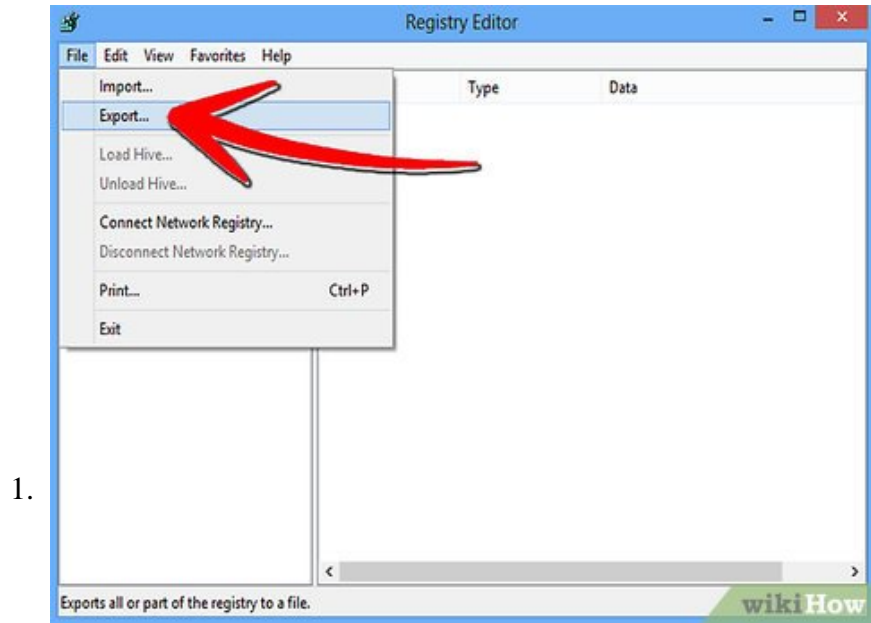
Registry Editor

File Edit View Favorites Help

Import...
Export...
Load Hive...
Unload Hive...
Connect Network Registry...
Disconnect Network Registry...
Print... Ctrl+P
Exit

Type
Data

1.

Exports all or part of the registry to a file.

wikiHow